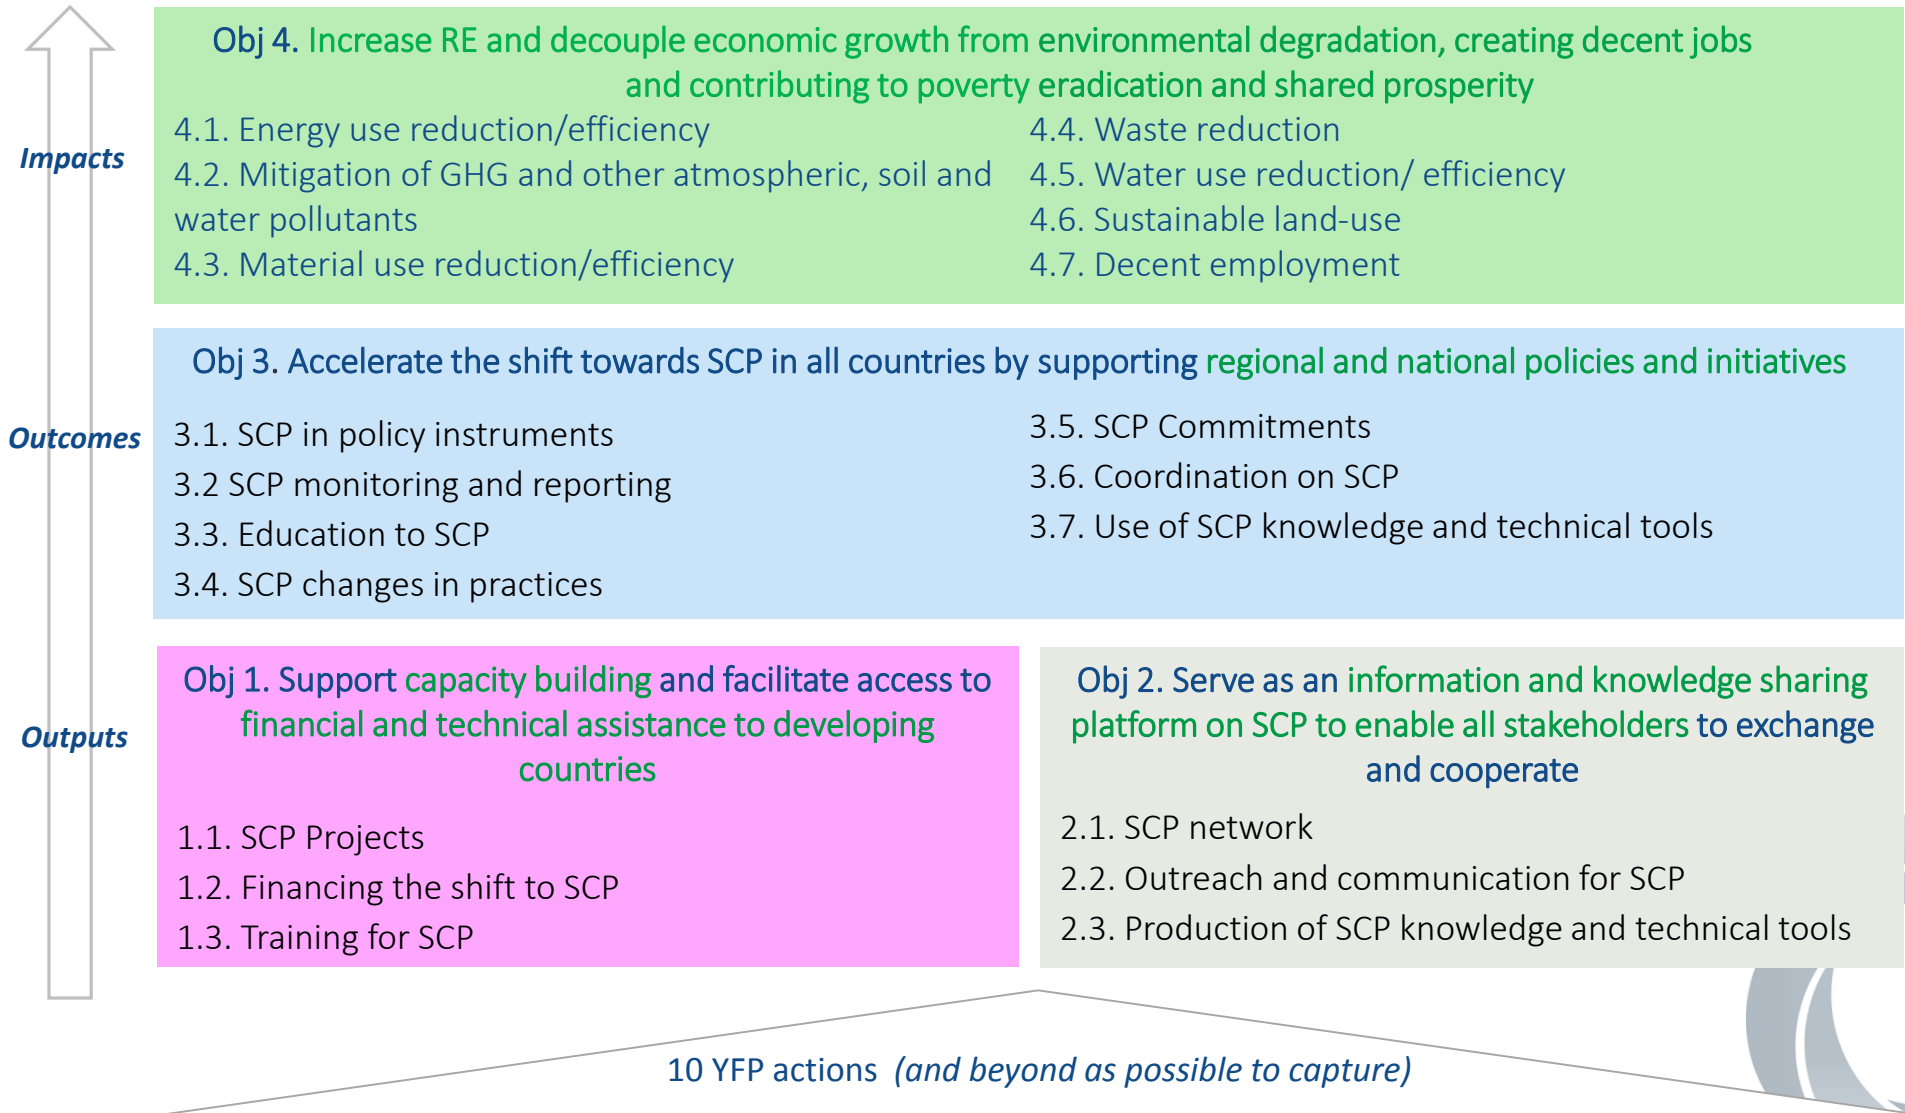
Impacts

Obj 4. Increase RE and decouple economic growth from environmental degradation, creating decent jobs and contributing to poverty eradication and shared prosperity

4.1. Energy use reduction/efficiency
4.2. Mitigation of GHG and other atmospheric, soil and water pollutants
4.3. Material use reduction/efficiency

4.4. Waste reduction
4.5. Water use reduction/ efficiency
4.6. Sustainable land-use
4.7. Decent employment

Outcomes

Obj 3. Accelerate the shift towards SCP in all countries by supporting regional and national policies and initiatives

3.1. SCP in policy instruments
3.2 SCP monitoring and reporting
3.3. Education to SCP
3.4. SCP changes in practices

3.5. SCP Commitments
3.6. Coordination on SCP
3.7. Use of SCP knowledge and technical tools

Outputs

Obj 1. Support capacity building and facilitate access to financial and technical assistance to developing countries

1.1. SCP Projects
1.2. Financing the shift to SCP
1.3. Training for SCP

Obj 2. Serve as an information and knowledge sharing platform on SCP to enable all stakeholders to exchange and cooperate

2.1. SCP network
2.2. Outreach and communication for SCP
2.3. Production of SCP knowledge and technical tools

10 YFP actions (and beyond as possible to capture)